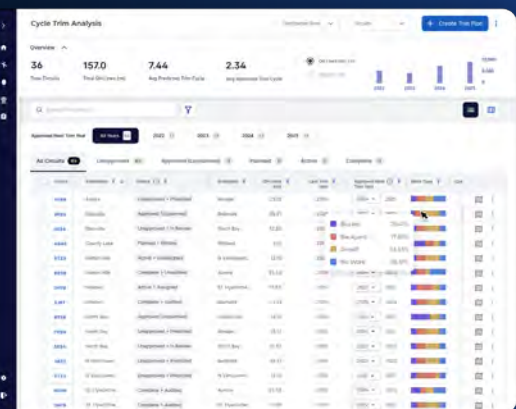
Cycle Trim Analysis

+ Create Trim Plan

Overview

36
Trim Circuits

157.0
Total OH Lines (mi)

7.44
Avg Predicted Trim Cycle

2.34
Avg Approved Trim Cycle

Approved Next Trim Year

All Years

2022

2023

2024

2025

All Circuits

Unapproved

Approved (Unapproved)

Planned

Active

Complete

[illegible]